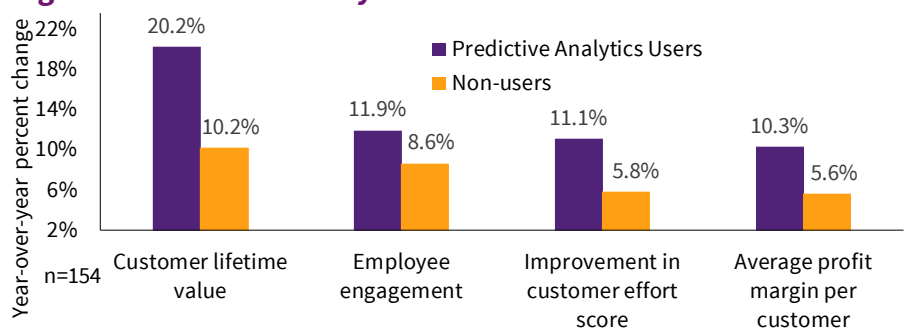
Year-over-year percent change

22%
18%
14%
10%
6%
2%

20.2%
10.2%
11.9%
8.6%
11.1%
5.8%
10.3%
5.6%

Predictive Analytics Users
Non-users

n=154

Customer lifetime value
Employee engagement
Improvement in customer effort score
Average profit margin per customer